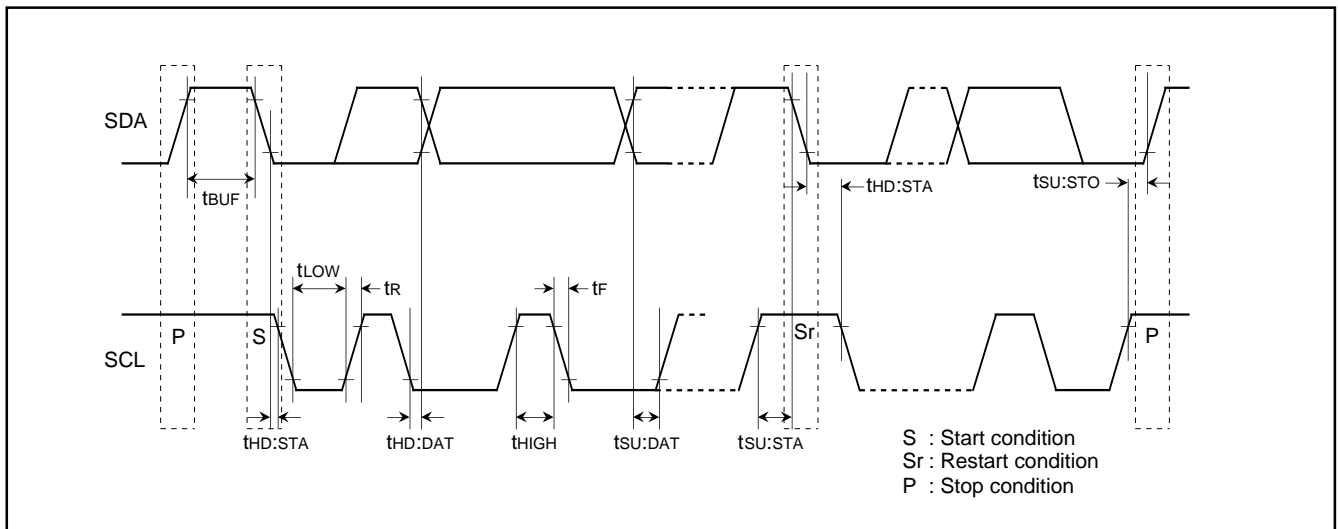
SDA

$t_{BUF}$

$t_{HD:STA}$

$t_{SU:STO}$

$t_{LOW}$

$t_R$

$t_F$

SCL

P

S

Sr

P

$t_{HD:STA}$

$t_{HD:DAT}$

$t_{HIGH}$

$t_{SU:DAT}$

$t_{SU:STA}$

S : Start condition
Sr : Restart condition
P : Stop condition